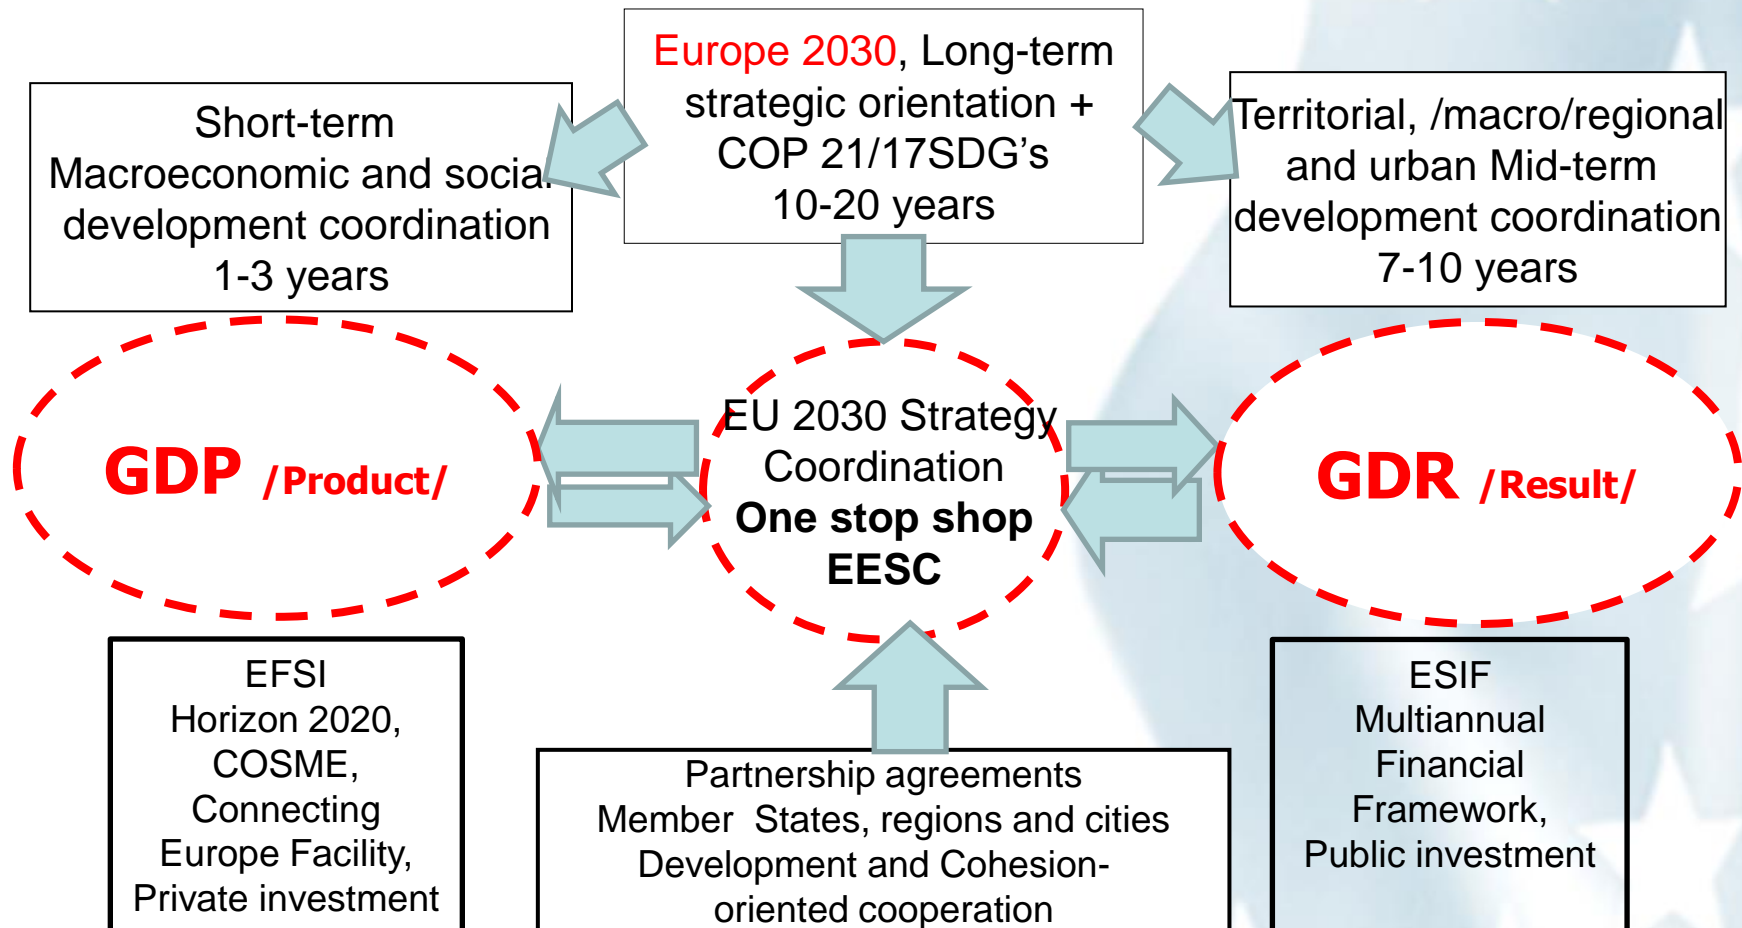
Short-term Macroeconomic and social development coordination 1-3 years

Europe 2030, Long-term strategic orientation + COP 21/17SDG's 10-20 years

Territorial, /macro/regional and urban Mid-term development coordination 7-10 years

GDP /Product/

EU 2030 Strategy Coordination
One stop shop
EESC

GDR /Result/

EFSI
Horizon 2020,
COSME,
Connecting Europe Facility,
Private investment

Partnership agreements
Member States, regions and cities
Development and Cohesion-oriented cooperation

ESIF
Multiannual Financial Framework,
Public investment